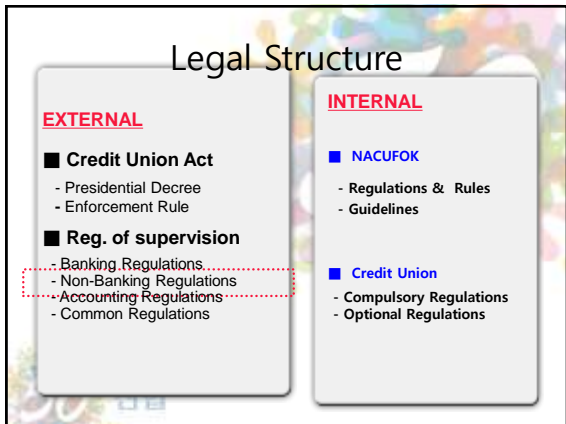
Legal Structure

EXTERNAL

■ Credit Union Act

- Presidential Decree
- Enforcement Rule

■ Reg. of supervision

- Banking Regulations
- Non-Banking Regulations
- Accounting Regulations
- Common Regulations

INTERNAL

■ NACUFOK

- Regulations & Rules
- Guidelines

■ Credit Union

- Compulsory Regulations
- Optional Regulations